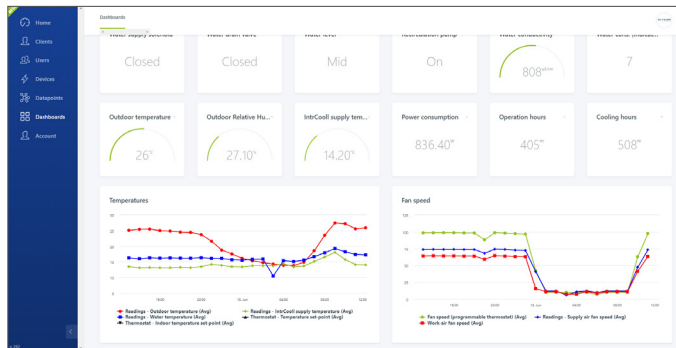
Home
Clients
Users
Devices
Datapoints
Dashboards
Account

Dashboards

Water supply solenoid
Closed

Water drain valve
Closed

Water level
Mid

Recirculation pump
On

Water conductivity
808

Water const. (increase...)
7

Outdoor temperature
26°

Outdoor Relative Hu...
27.10°

IntrCooll supply tem...
14.20°

Power consumption
836.40"

Operation hours
405"

Cooling hours
508"

Temperatures

30
25
20
15
10
5
0

18:00
00:00
16. Jun
06:00
12:00
18:00
00:00
12:00

Readings - Outdoor temperature (Avg)
Readings - IntrCooll supply temperature (Avg)
Readings - Water temperature (Avg)
Thermostat - Temperature set-point (Avg)
Thermostat - Indoor temperature set-point (Avg)

Fan speed

125
100
75
50
25
0

18:00
00:00
16. Jun
06:00
12:00
18:00
00:00
12:00

Fan speed (programmable thermostat) (Avg)
Readings - Supply air fan speed (Avg)
Work air fan speed (Avg)